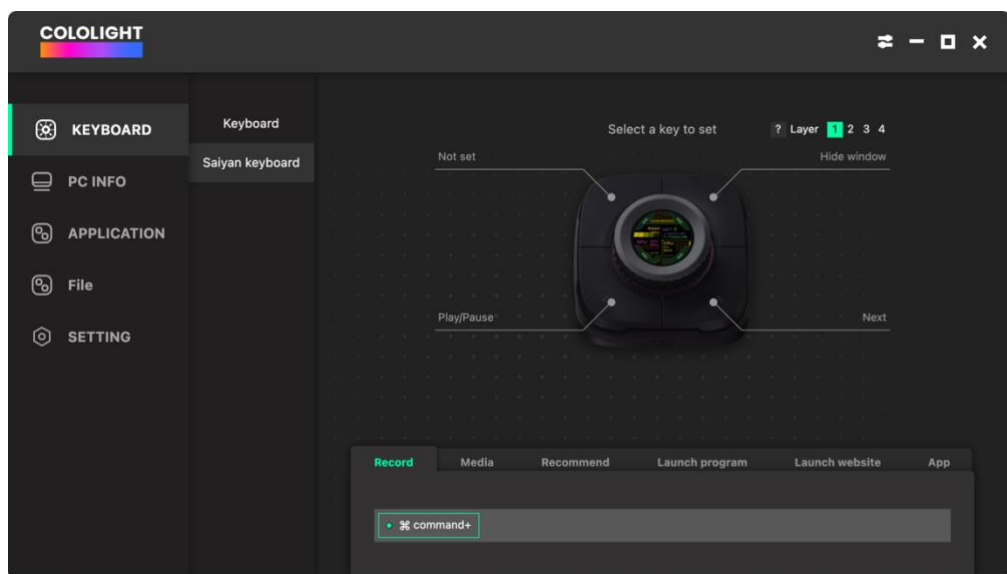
COLOLIGHT

KEYBOARD
PC INFO
APPLICATION
File
SETTING

Keyboard
Saiyan keyboard

Select a key to set
? Layer 1 2 3 4

Not set
Hide window
Play/Pause
Next

Record
Media
Recommend
Launch program
Launch website
App

⌘ command+